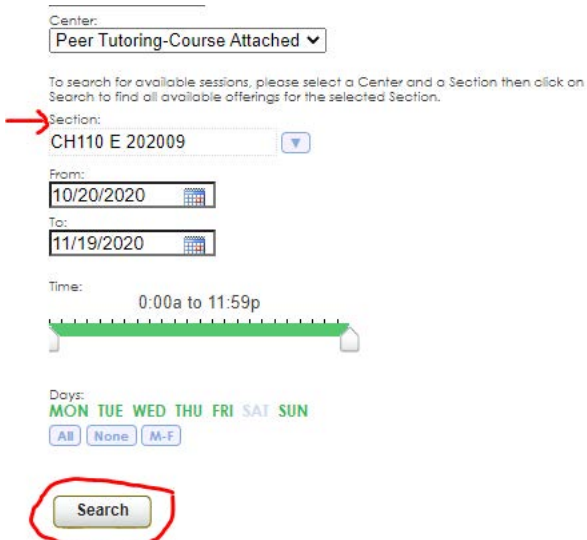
Center:
Peer Tutoring-Course Attached

To search for available sessions, please select a Center and a Section then click on Search to find all available offerings for the selected Section.

Section:
CH110 E 202009

From:
10/20/2020

To:
11/19/2020

Time:
0:00a to 11:59p

Days:
MON TUE WED THU FRI SAT SUN
All None M-F

Search